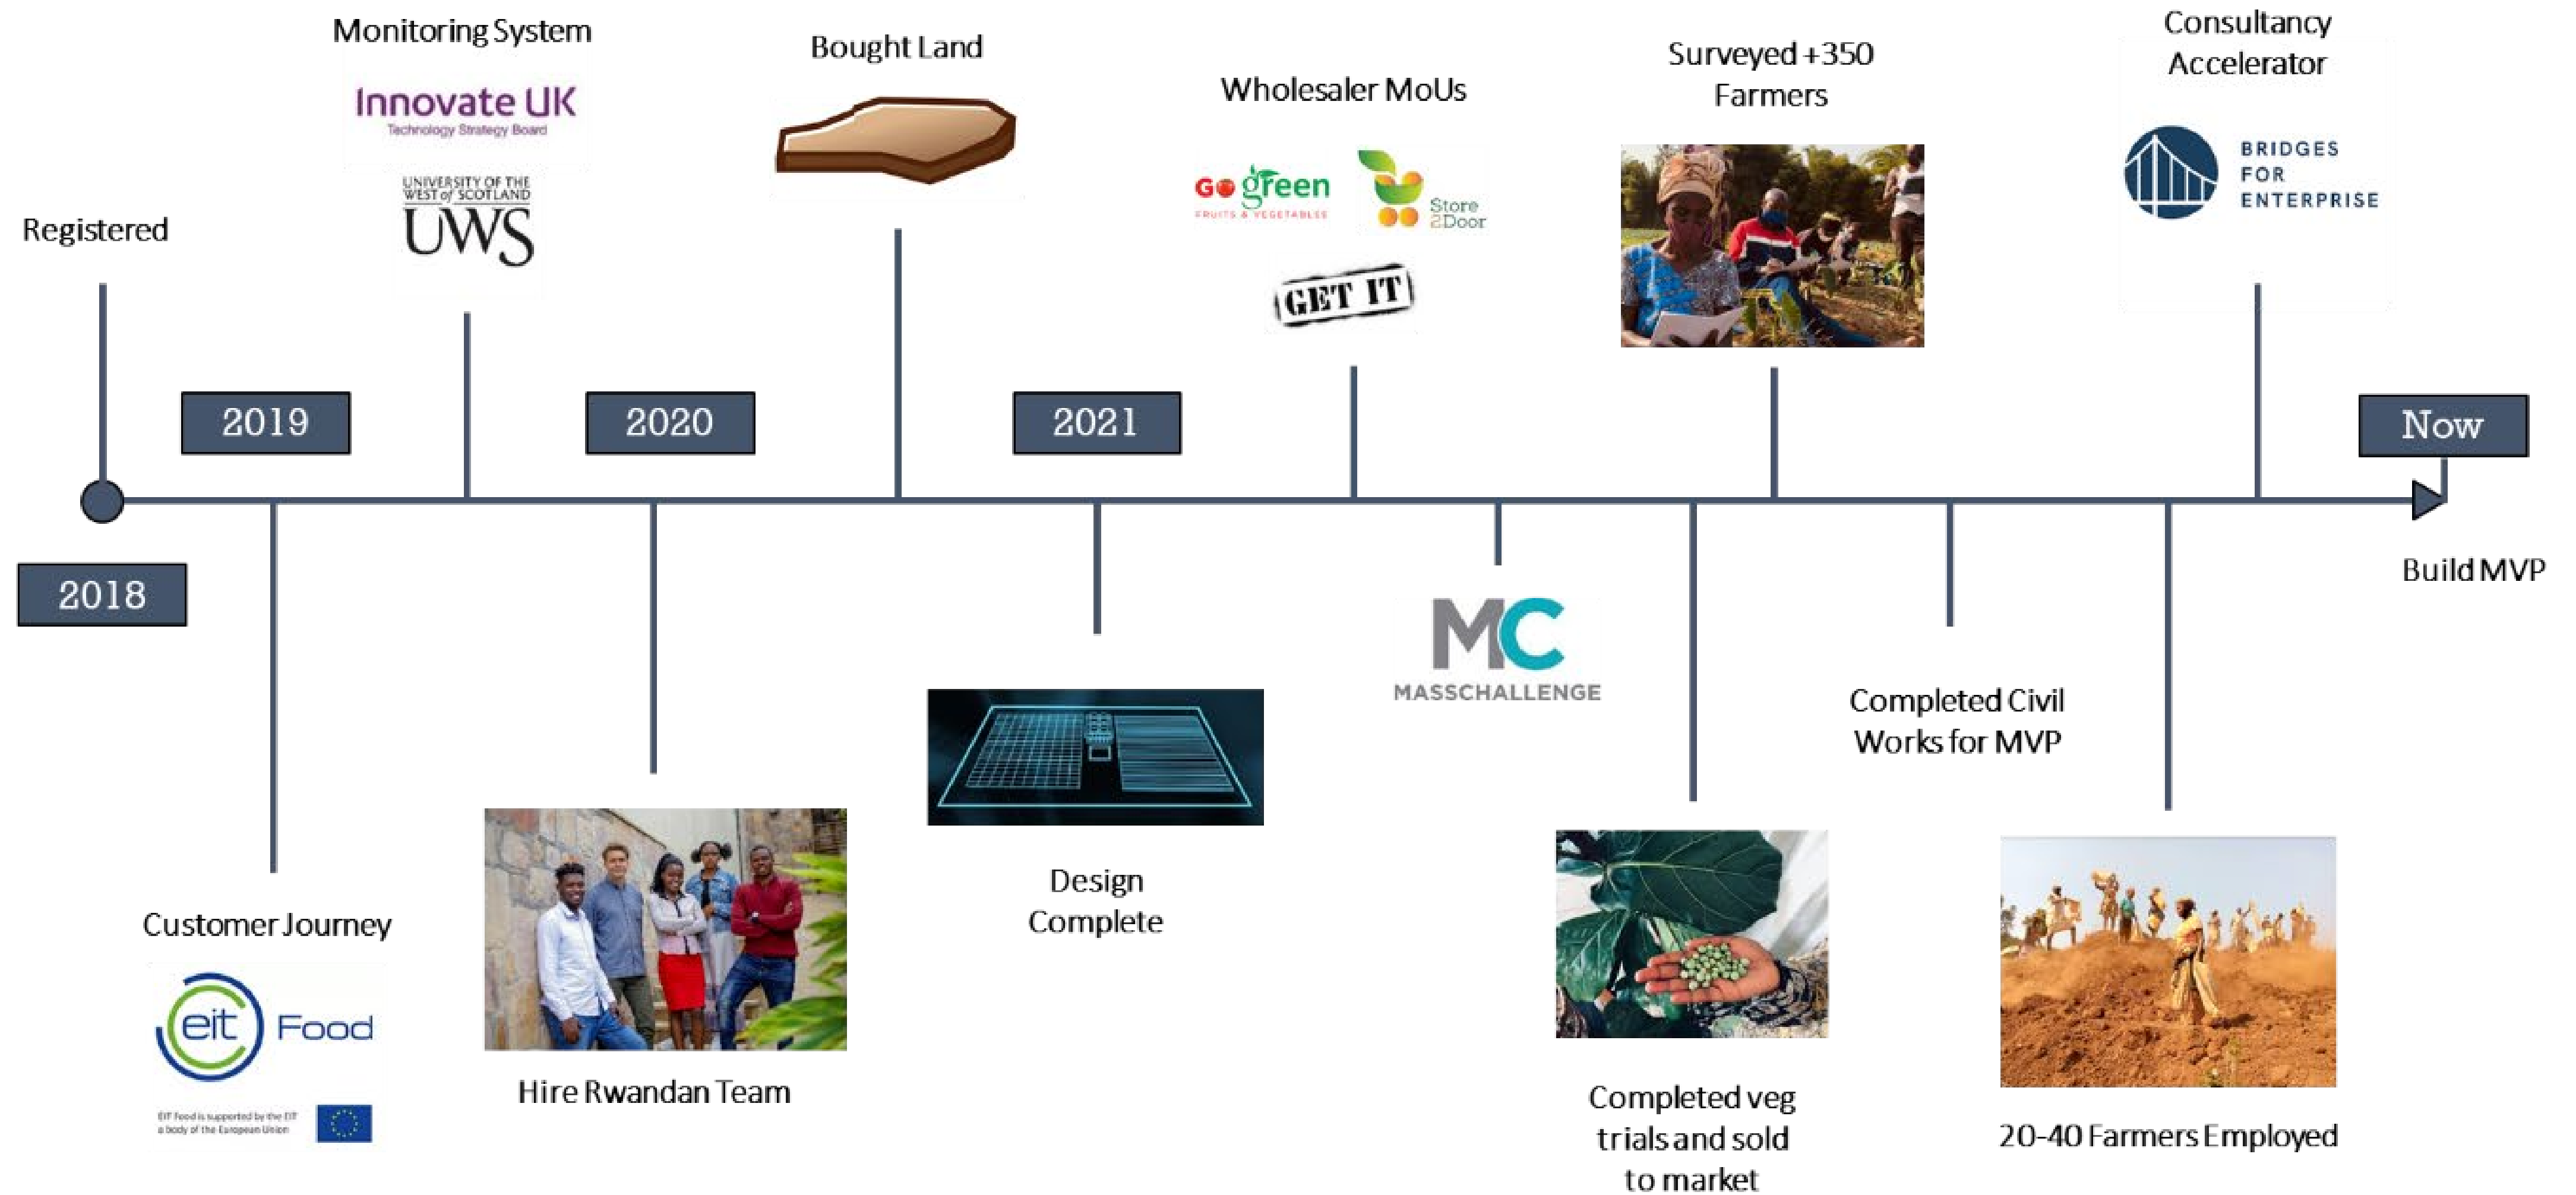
Monitoring System

Innovate UK
Technology Strategy Board

UNIVERSITY OF THE WEST of SCOTLAND
UWS

Bought Land

Wholesaler MoUs

Go green
FRUITS & VEGETABLES

Store 2Door

GET IT

Surveyed +350 Farmers

Consultancy Accelerator

BRIDGES FOR ENTERPRISE

Registered

2019

2020

2021

Now

2018

Build MVP

MC
MASSCHALLENGE

Completed Civil Works for MVP

Design Complete

Customer Journey

eit Food

EIT Food is supported by the EIT a body of the European Union

Hire Rwandan Team

Completed veg trials and sold to market

20-40 Farmers Employed